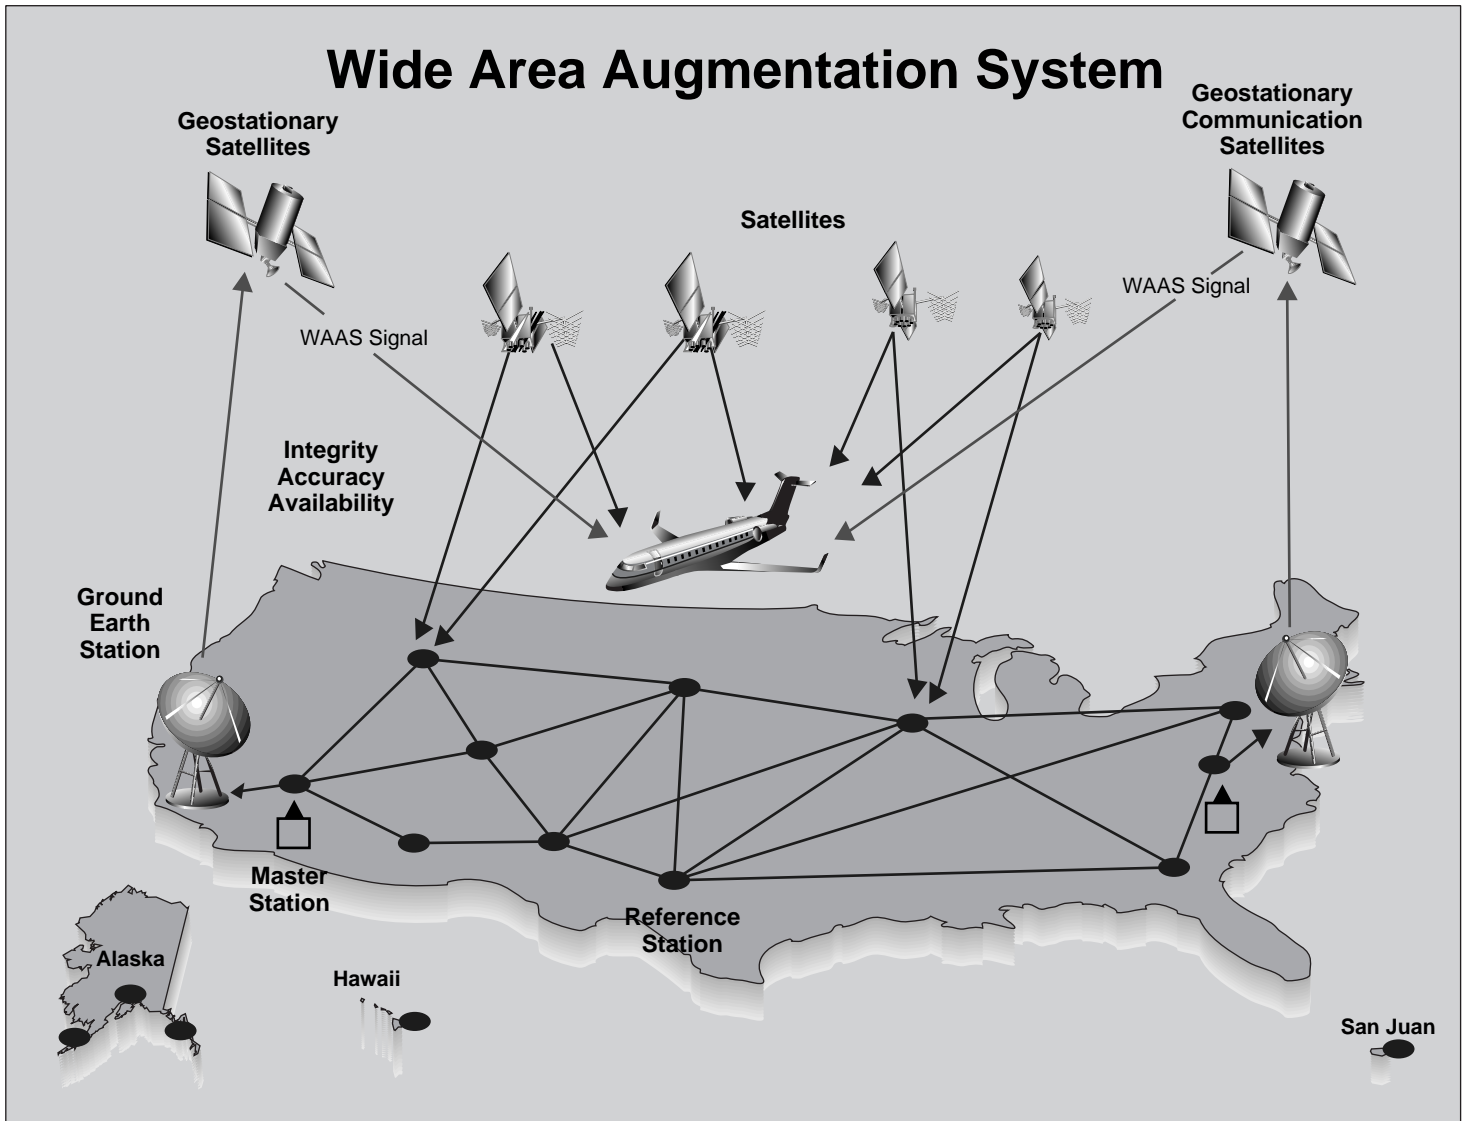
Wide Area Augmentation System

Geostationary Satellites

Geostationary Communication Satellites

Satellites

WAAS Signal

WAAS Signal

Integrity
Accuracy
Availability

Ground Earth Station

Master Station

Reference Station

Alaska

Hawaii

San Juan